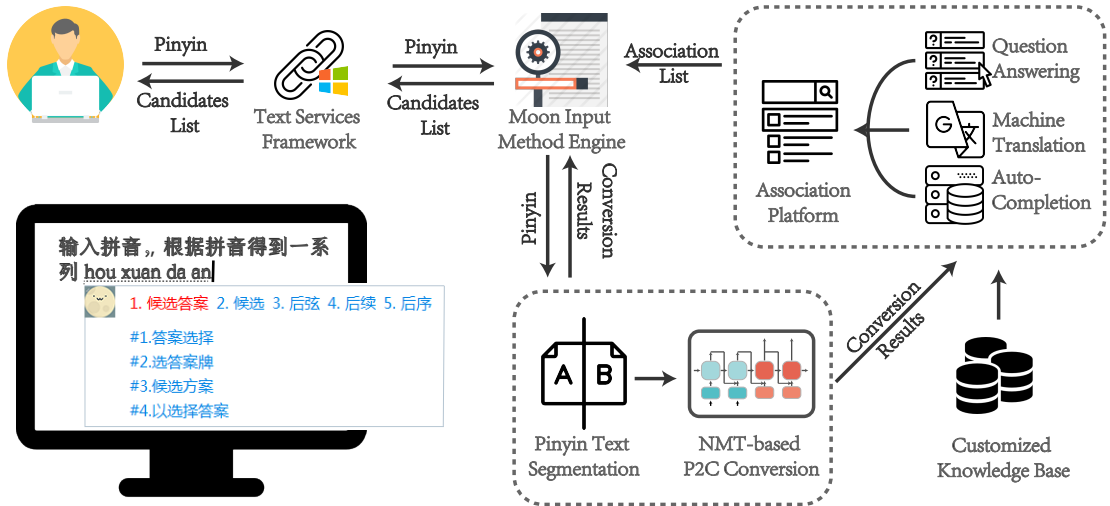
Pinyin

Candidates List

Text Services Framework

Pinyin

Candidates List

Moon Input Method Engine

Association List

Question Answering

Machine Translation

Auto-Completion

Association Platform

Pinyin

Conversion Results

输入拼音，根据拼音得到一系列 hou xuan da an

1. 候选答案 2. 候选 3. 后弦 4. 后续 5. 后序

#1.答案选择
#2.选答案牌
#3.候选方案
#4.以选择答案

A B

Pinyin Text Segmentation

NMT-based P2C Conversion

Conversion Results

Customized Knowledge Base